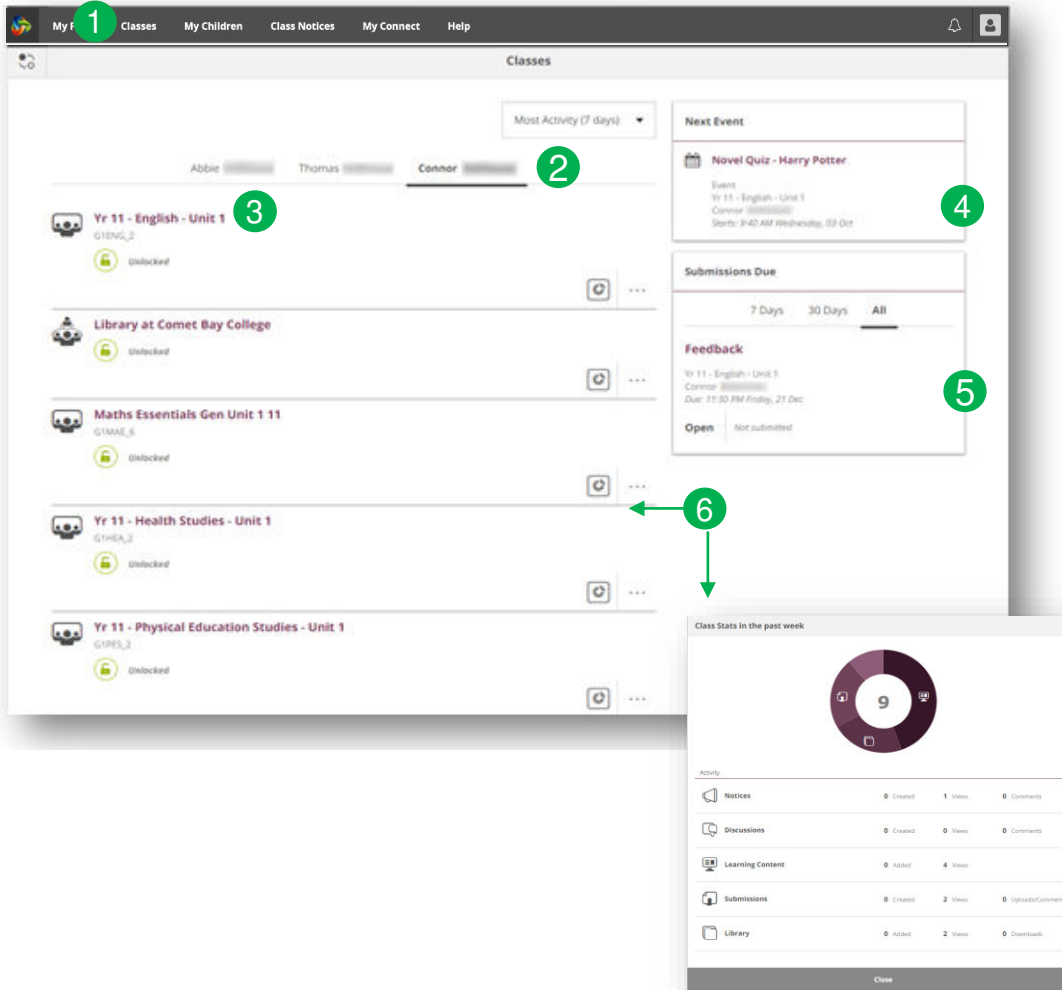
My F 1 Classes My Children Class Notices My Connect Help

Classes

Most Activity (7 days)

Abbie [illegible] Thomas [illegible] Connor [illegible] 2

Yr 11 - English - Unit 1 3
G1ENG_2
Unlocked

Library at Comet Bay College
Unlocked

Maths Essentials Gen Unit 1 11
G1MAE_6
Unlocked

Yr 11 - Health Studies - Unit 1
G1HEA_2
Unlocked

Yr 11 - Physical Education Studies - Unit 1
G1PES_2
Unlocked

Next Event

Novel Quiz - Harry Potter
Event
Yr 11 - English - Unit 1
Connor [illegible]
Starts: 9:40 AM Wednesday, 03 Oct

4

Submissions Due

7 Days 30 Days All

Feedback
Yr 11 - English - Unit 1
Connor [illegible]
Due: 11:30 PM Friday, 21 Dec

5

Open Not submitted

6

Class Stats in the past week

9

Activity

| | | | |
|---|---|---|---|
| Notices | 0 Created | 1 Views | 0 Comments |
| Discussions | 0 Created | 0 Views | 0 Comments |
| Learning Content | 0 Added | 4 Views | |
| Submissions | 0 Created | 2 Views | 0 Uploads/Commen |
| Library | 0 Added | 2 Views | 0 Downloads |

Close